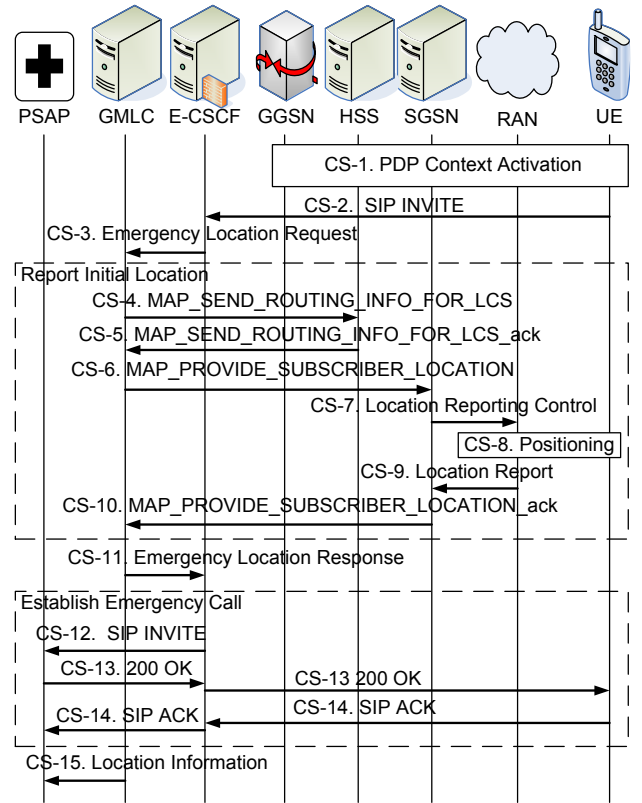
PSAP GMLC E-CSCF GGSN HSS SGSN RAN UE

CS-1. PDP Context Activation

CS-2. SIP INVITE

CS-3. Emergency Location Request

Report Initial Location

CS-4. MAP_SEND_ROUTING_INFO_FOR_LCS

CS-5. MAP_SEND_ROUTING_INFO_FOR_LCS_ack

CS-6. MAP_PROVIDE_SUBSCRIBER_LOCATION

CS-7. Location Reporting Control

CS-8. Positioning

CS-9. Location Report

CS-10. MAP_PROVIDE_SUBSCRIBER_LOCATION_ack

CS-11. Emergency Location Response

Establish Emergency Call

CS-12. SIP INVITE

CS-13. 200 OK

CS-13 200 OK

CS-14. SIP ACK

CS-14. SIP ACK

CS-15. Location Information